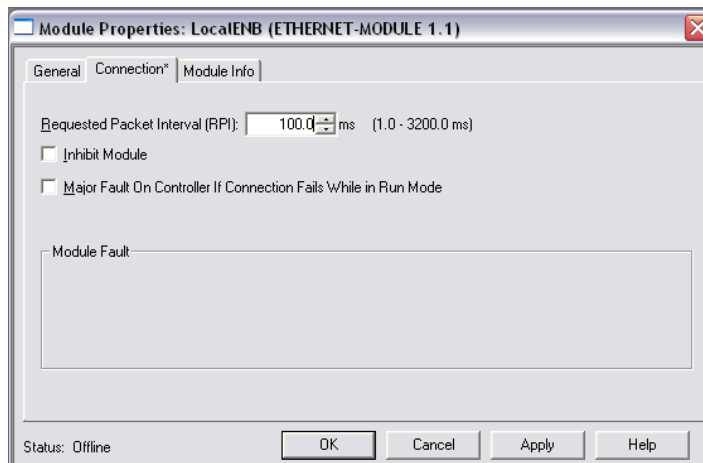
Module Properties: LocalENB (ETHERNET-MODULE 1.1)

General | Connection* | Module Info

Requested Packet Interval (RPI): 100.0 ms (1.0 - 3200.0 ms)

Inhibit Module

Major Fault On Controller If Connection Fails While in Run Mode

Module Fault

Status: Offline

OK | Cancel | Apply | Help